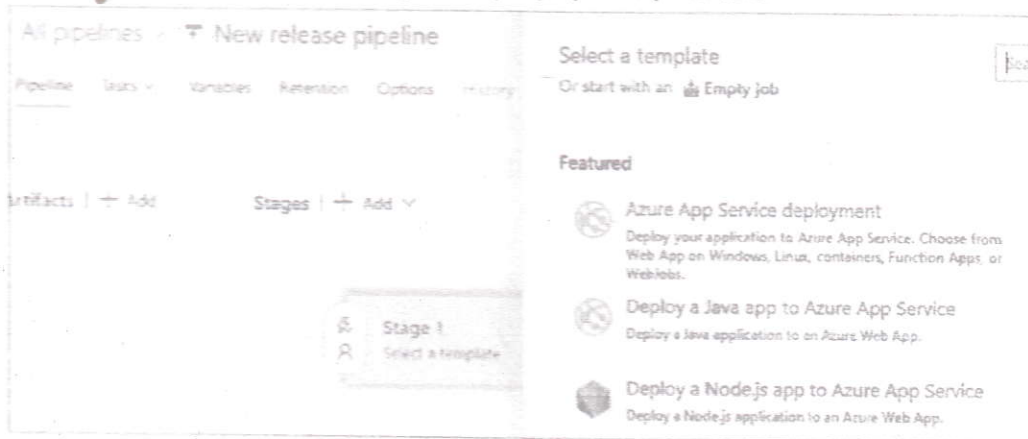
All pipelines > New release pipeline

Pipeline Tasks Variables Retention Options History

Artifacts | + Add

Stages | + Add

Stage 1
Select a template

Select a template
Or start with an Empty job

Sea

Featured

Azure App Service deployment
Deploy your application to Azure App Service. Choose from Web App on Windows, Linux, containers, Function Apps, or WebJobs.

Deploy a Java app to Azure App Service
Deploy a Java application to an Azure Web App.

Deploy a Node.js app to Azure App Service
Deploy a Node.js application to an Azure Web App.